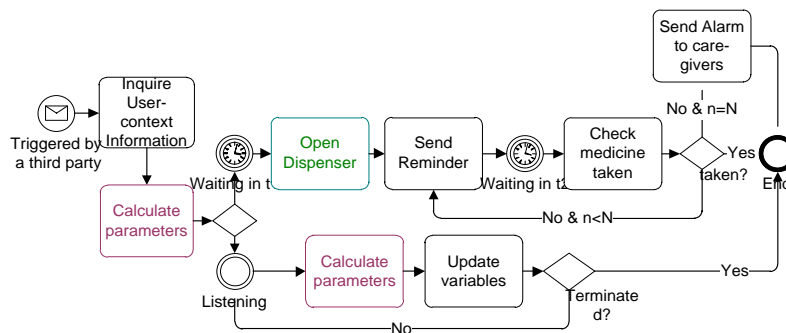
Send Alarm to care-givers

Inquire User-context Information

Triggered by a third party

No & n=N

Open Dispenser

Send Reminder

Check medicine taken

Yes

taken?

End

Waiting in t

Waiting in t2

Calculate parameters

No & n<N

Listening

Calculate parameters

Update variables

Yes

Terminated?

No